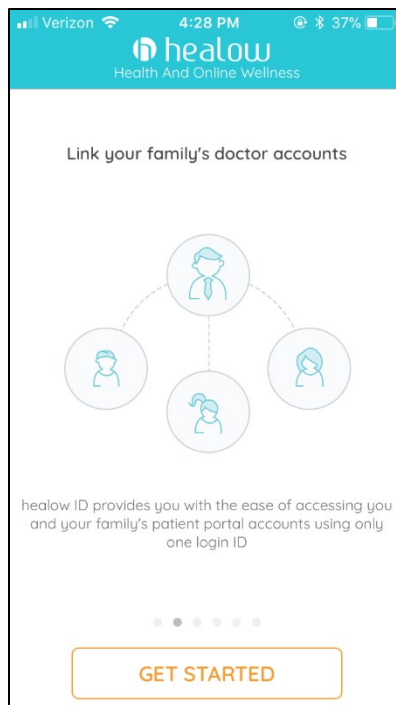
Verizon 4:28 PM 37%

healow
Health And Online Wellness

Link your family's doctor accounts

healow ID provides you with the ease of accessing you and your family's patient portal accounts using only one login ID

GET STARTED